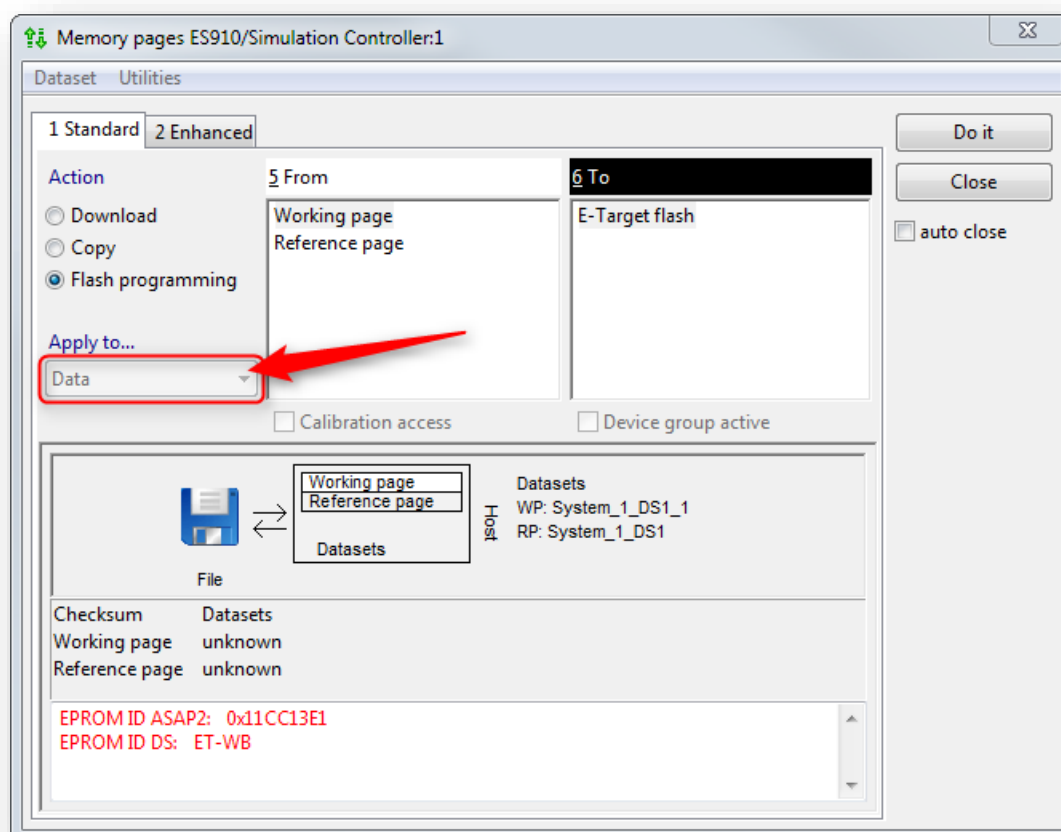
Memory pages ES910/Simulation Controller:1

Dataset Utilities

1 Standard
2 Enhanced

Action
Download
Copy
Flash programming

Apply to...
Data

5 From
Working page
Reference page

6 To
E-Target flash

Calibration access
Device group active

Do it
Close
auto close

Working page
Reference page
Datasets
Host
File

Datasets
WP: System_1_DS1_1
RP: System_1_DS1

| Checksum | Datasets |
|---|---|
| Working page | unknown |
| Reference page | unknown |

EPROM ID ASAP2: 0x11CC13E1
EPROM ID DS: ET-WB